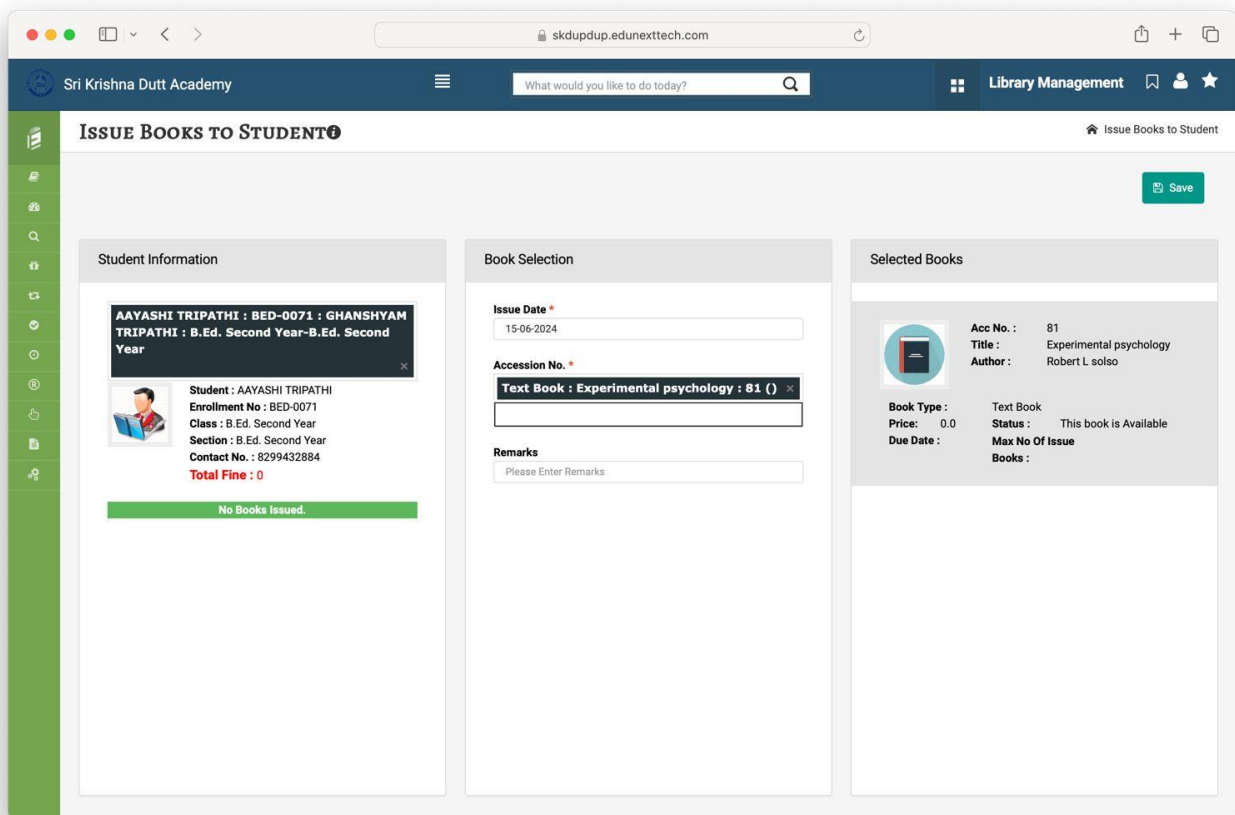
skdupdup.edunexttech.com

Sri Krishna Dutt Academy

What would you like to do today?

Library Management

ISSUE BOOKS TO STUDENT

Issue Books to Student

Save

Student Information

AAYASHI TRIPATHI : BED-0071 : GHANSHYAM TRIPATHI : B.Ed. Second Year-B.Ed. Second Year

Student : AAYASHI TRIPATHI
Enrollment No : BED-0071
Class : B.Ed. Second Year
Section : B.Ed. Second Year
Contact No. : 8299432884
Total Fine : 0

No Books Issued.

Book Selection

Issue Date *
15-06-2024

Accession No. *
Text Book : Experimental psychology : 81 ()

Remarks
Please Enter Remarks

Selected Books

Acc No. : 81
Title : Experimental psychology
Author : Robert L solso

Book Type : Text Book
Price: 0.0
Due Date :
Status : This book is Available
Max No Of Issue Books :